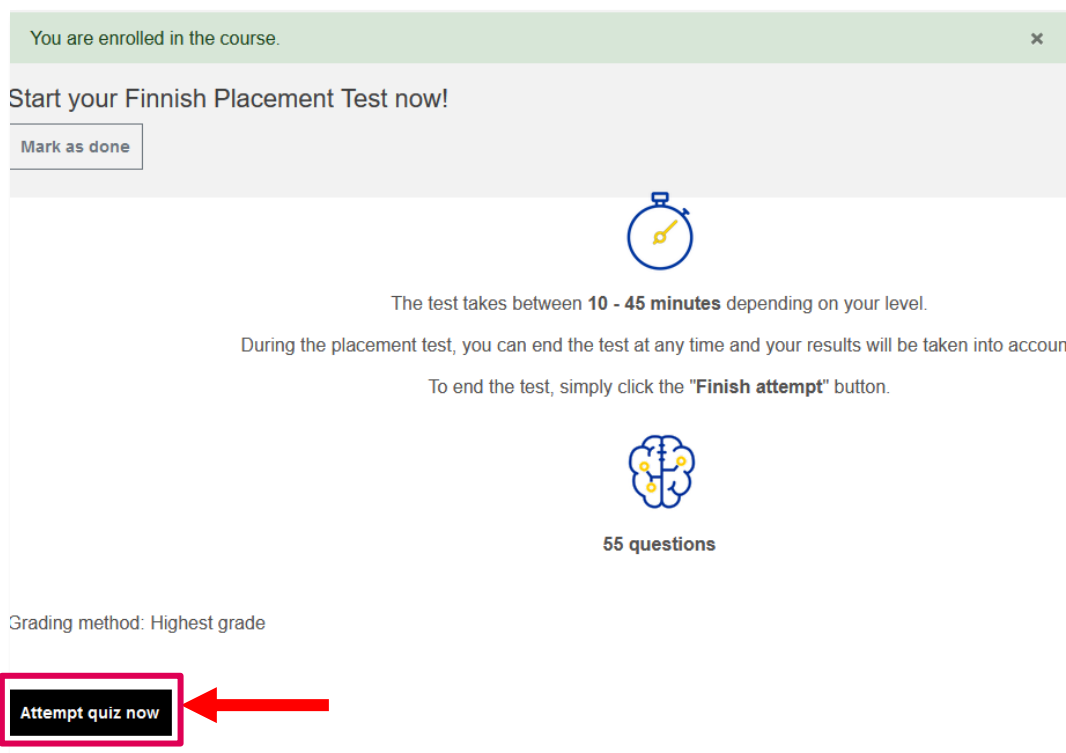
You are enrolled in the course.

×

Start your Finnish Placement Test now!

Mark as done

The test takes between **10 - 45 minutes** depending on your level.

During the placement test, you can end the test at any time and your results will be taken into accoun

To end the test, simply click the "**Finish attempt**" button.

**55 questions**

Grading method: Highest grade

Attempt quiz now